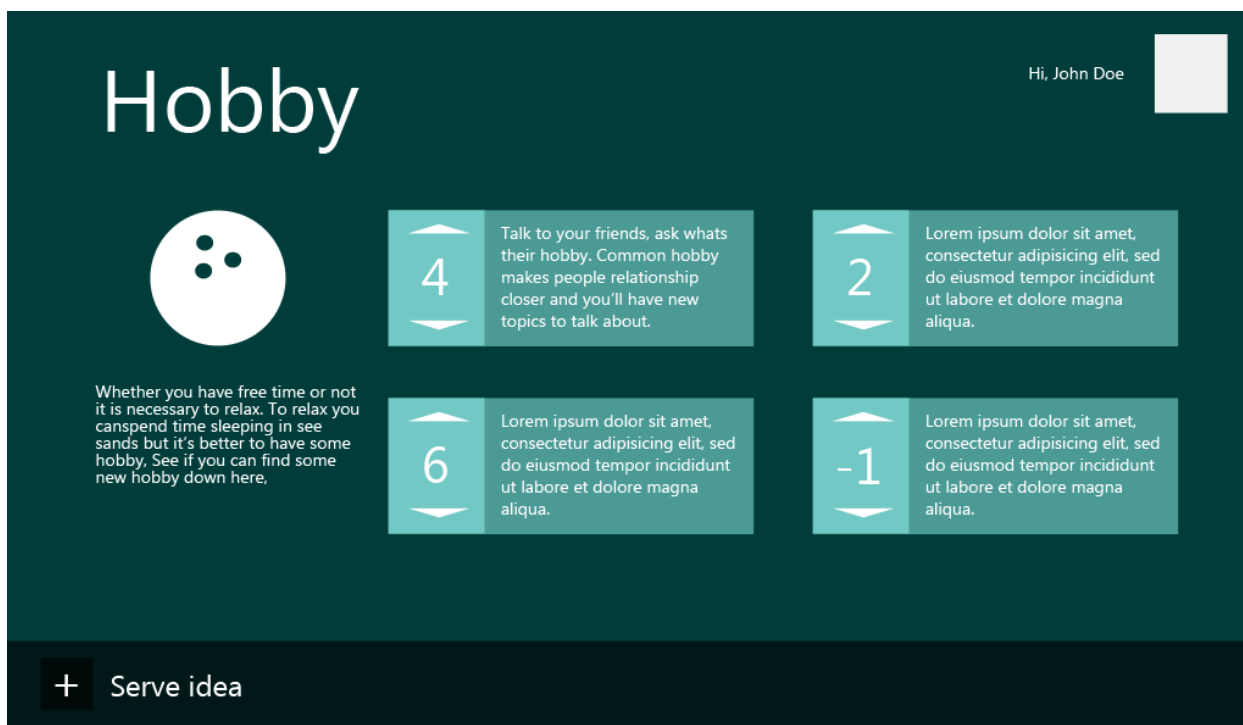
Hobby

Hi, John Doe

Whether you have free time or not it is necessary to relax. To relax you canspend time sleeping in see sands but it's better to have some hobby, See if you can find some new hobby down here,

4

Talk to your friends, ask whats their hobby. Common hobby makes people relationship closer and you'll have new topics to talk about.

2

Lorem ipsum dolor sit amet, consectetur adipisicing elit, sed do eiusmod tempor incididunt ut labore et dolore magna aliqua.

6

Lorem ipsum dolor sit amet, consectetur adipisicing elit, sed do eiusmod tempor incididunt ut labore et dolore magna aliqua.

-1

Lorem ipsum dolor sit amet, consectetur adipisicing elit, sed do eiusmod tempor incididunt ut labore et dolore magna aliqua.

+ Serve idea